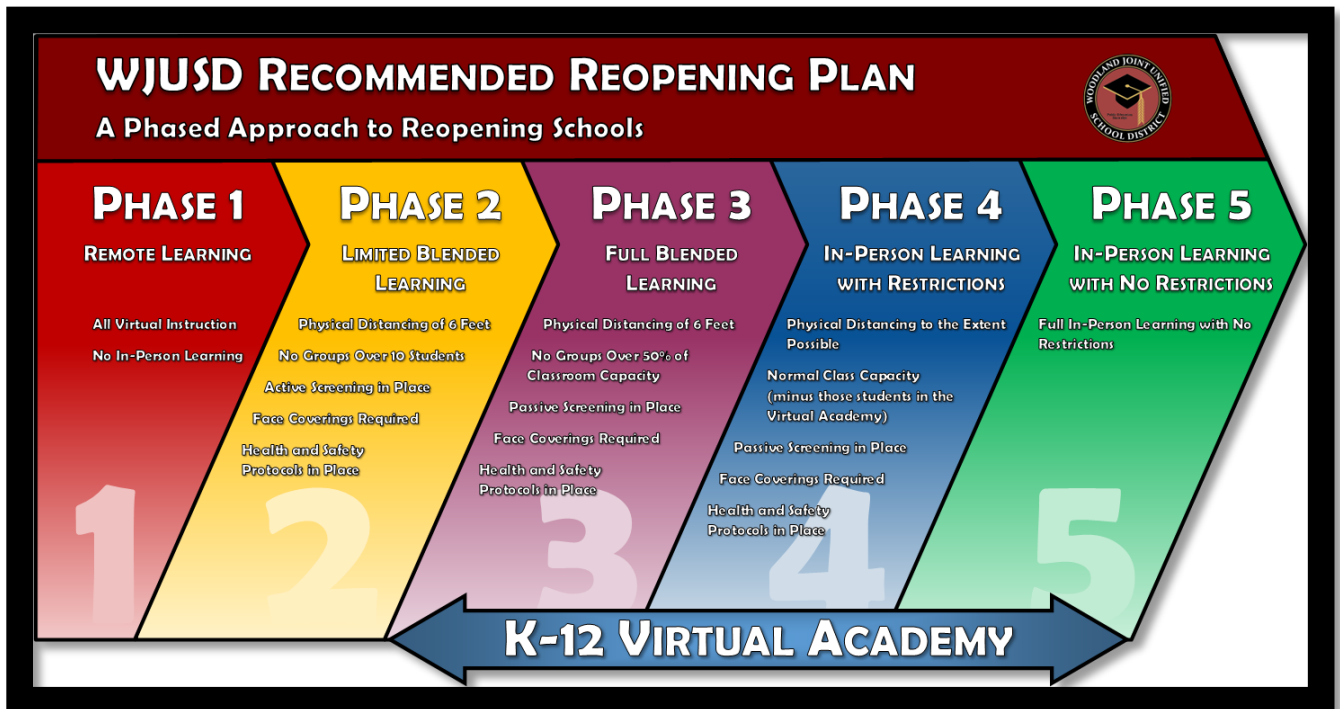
WJUSD Recommended Reopening Plan

A Phased Approach to Reopening Schools

Woodland Joint Unified School District

Phase 1

Remote Learning

All Virtual Instruction

No In-Person Learning

1

Phase 2

Limited Blended Learning

Physical Distancing of 6 Feet

No Groups Over 10 Students

Active Screening in Place

Face Coverings Required

Health and Safety Protocols in Place

2

Phase 3

Full Blended Learning

Physical Distancing of 6 Feet

No Groups Over 50% of Classroom Capacity

Passive Screening in Place

Face Coverings Required

Health and Safety Protocols in Place

3

Phase 4

In-Person Learning with Restrictions

Physical Distancing to the Extent Possible

Normal Class Capacity (minus those students in the Virtual Academy)

Passive Screening in Place

Face Coverings Required

Health and Safety Protocols in Place

4

Phase 5

In-Person Learning with No Restrictions

Full In-Person Learning with No Restrictions

5

K-12 Virtual Academy